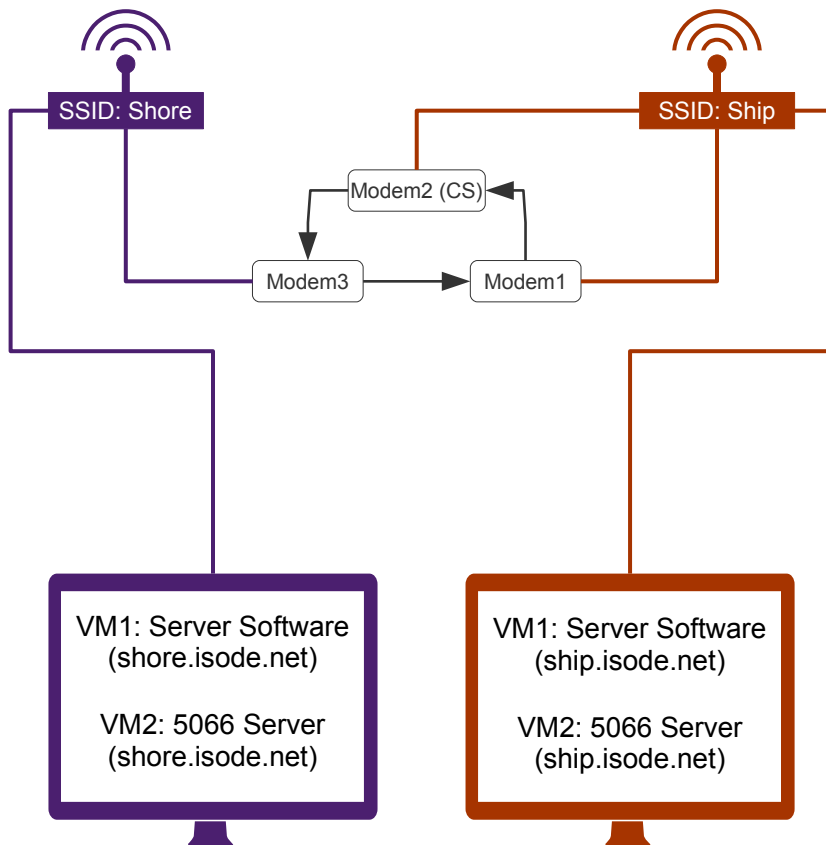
SSID: Shore

SSID: Ship

Modem2 (CS)

Modem3

Modem1

VM1: Server Software
(shore.isode.net)

VM2: 5066 Server
(shore.isode.net)

VM1: Server Software
(ship.isode.net)

VM2: 5066 Server
(ship.isode.net)